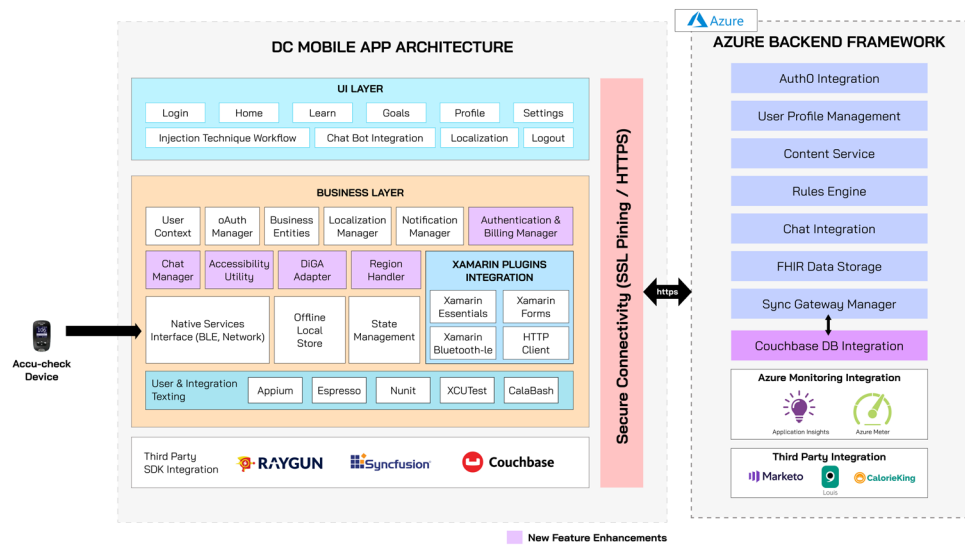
DC MOBILE APP ARCHITECTURE

UI LAYER

Login
Home
Learn
Goals
Profile
Settings
Injection Technique Workflow
Chat Bot Integration
Localization
Logout

BUSINESS LAYER

User Context
oAuth Manager
Business Entities
Localization Manager
Notification Manager
Authentication & Billing Manager
Chat Manager
Accessibility Utility
DiGA Adapter
Region Handler

XAMARIN PLUGINS INTEGRATION

Xamarin Essentials
Xamarin Forms
Xamarin Bluetooth-le
HTTP Client

Native Services Interface (BLE, Network)
Offline Local Store
State Management

User & Integration Texting
Appium
Espresso
Nunit
XCUTest
CalaBash

Third Party SDK Integration
RAYGUN
Syncfusion
Couchbase

Accu-check Device

Secure Connectivity (SSL Pining / HTTPS)

https

Azure

AZURE BACKEND FRAMEWORK

Auth0 Integration
User Profile Management
Content Service
Rules Engine
Chat Integration
FHIR Data Storage
Sync Gateway Manager
Couchbase DB Integration

Azure Monitoring Integration
Application Insights
Azure Meter

Third Party Integration
Marketo
Louis
CalorieKing

New Feature Enhancements